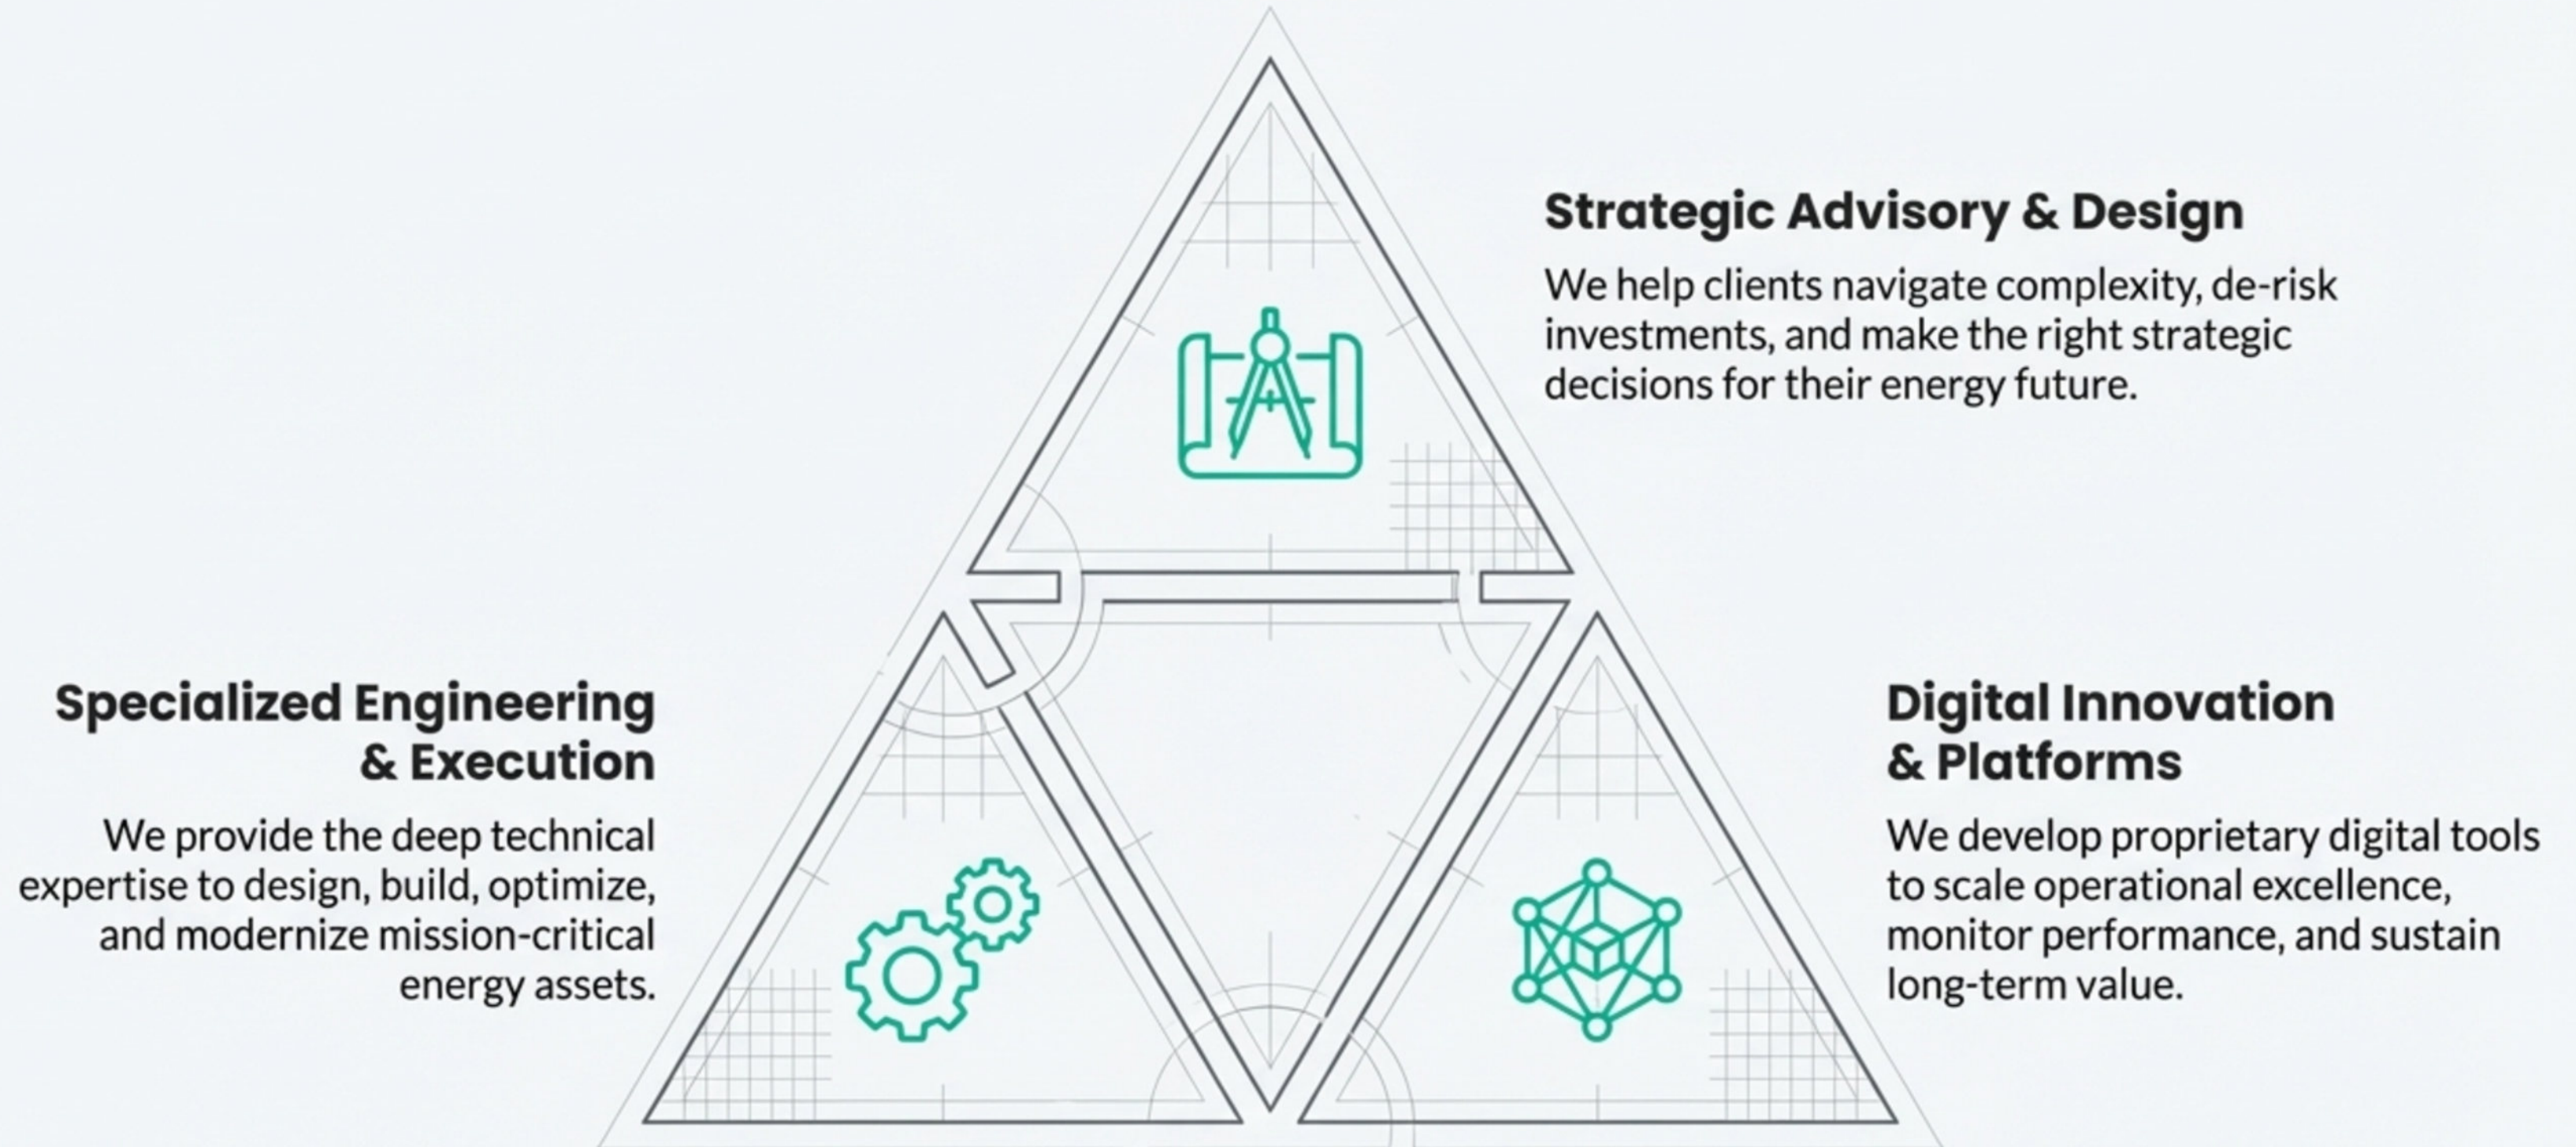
Strategic Advisory & Design

We help clients navigate complexity, de-risk investments, and make the right strategic decisions for their energy future.

Specialized Engineering & Execution

We provide the deep technical expertise to design, build, optimize, and modernize mission-critical energy assets.

Digital Innovation & Platforms

We develop proprietary digital tools to scale operational excellence, monitor performance, and sustain long-term value.